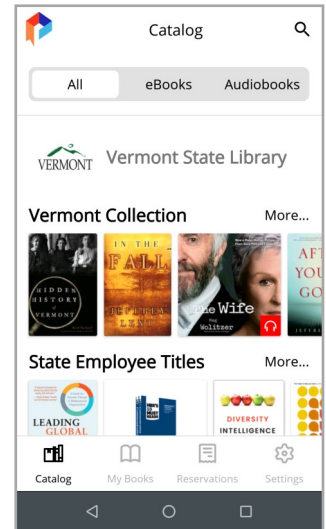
Catalog

All
eBooks
Audiobooks

VERMONT
Vermont State Library

Vermont Collection
More...

HIDDEN HISTORY of VERMONT

IN THE FALL
JEFFREY LENT

The Wife
Meg Wolitzer

AFT
YOU
GO

State Employee Titles
More...

LEADING GLOBAL

DIVERSITY INTELLIGENCE

Catalog
My Books
Reservations
Settings